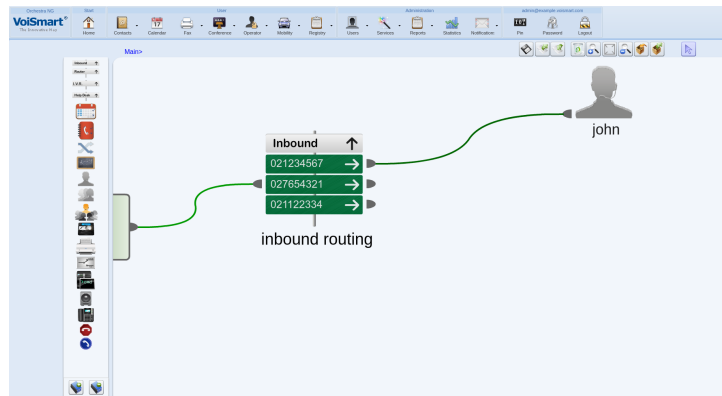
Orchestra NG
VoiSmart®
The Innovation Rise
Start
Home
User
Contacts
Calendar
Fax
Conference
Operator
Mobility
Registry
Administration
Users
Services
Reports
Statistics
Notification
admin@example.voismart.com
Pin
Password
Logout

Main>

Inbound
Router
I.V.R.
Help Desk

Inbound
021234567
027654321
021122334
inbound routing

john